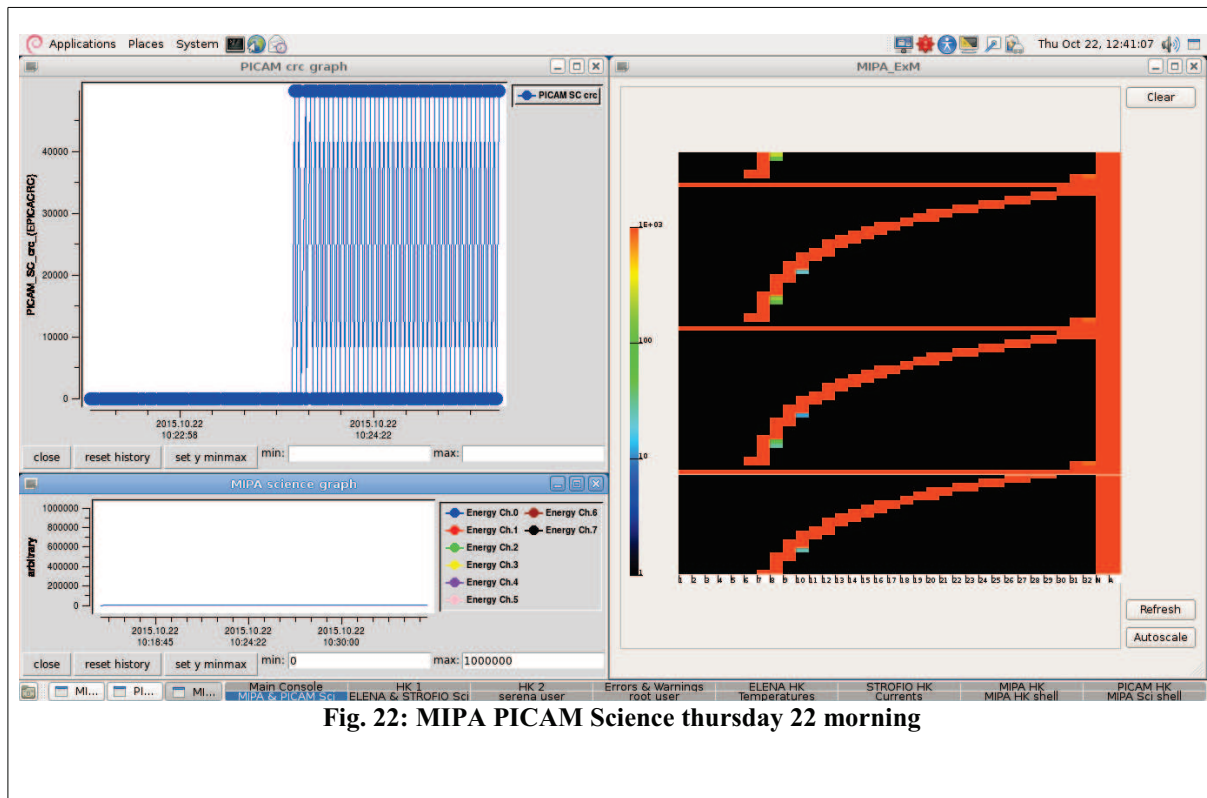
Applications Places System

Thu Oct 22, 12:41:07

PICAM crc graph

PICAM SC crc

40000
30000
20000
10000
0

PICAM_SC_crc_(EPICACRC)

2015.10.22
10:22:58

2015.10.22
10:24:22

close reset history set y minmax min: max:

MIPA science graph

1000000
800000
600000
400000
200000
0

arbitrary

2015.10.22
10:18:45

2015.10.22
10:24:22

2015.10.22
10:30:00

Energy Ch.0
Energy Ch.1
Energy Ch.2
Energy Ch.3
Energy Ch.4
Energy Ch.5
Energy Ch.6
Energy Ch.7

close reset history set y minmax min: 0 max: 1000000

MIPA_ExM

Clear

1E+03
100
10
1

Refresh

Autoscale

MI... PI... MI...

Main Console
MIPA & PICAM Sci
HK 1
ELENA & STROFIO Sci
HK 2
serena user
Errors & Warnings
root user
ELENA HK
Temperatures
STROFIO HK
Currents
MIPA HK
MIPA HK shell
PICAM HK
MIPA Sci shell

Fig. 22: MIPA PICAM Science thursday 22 morning